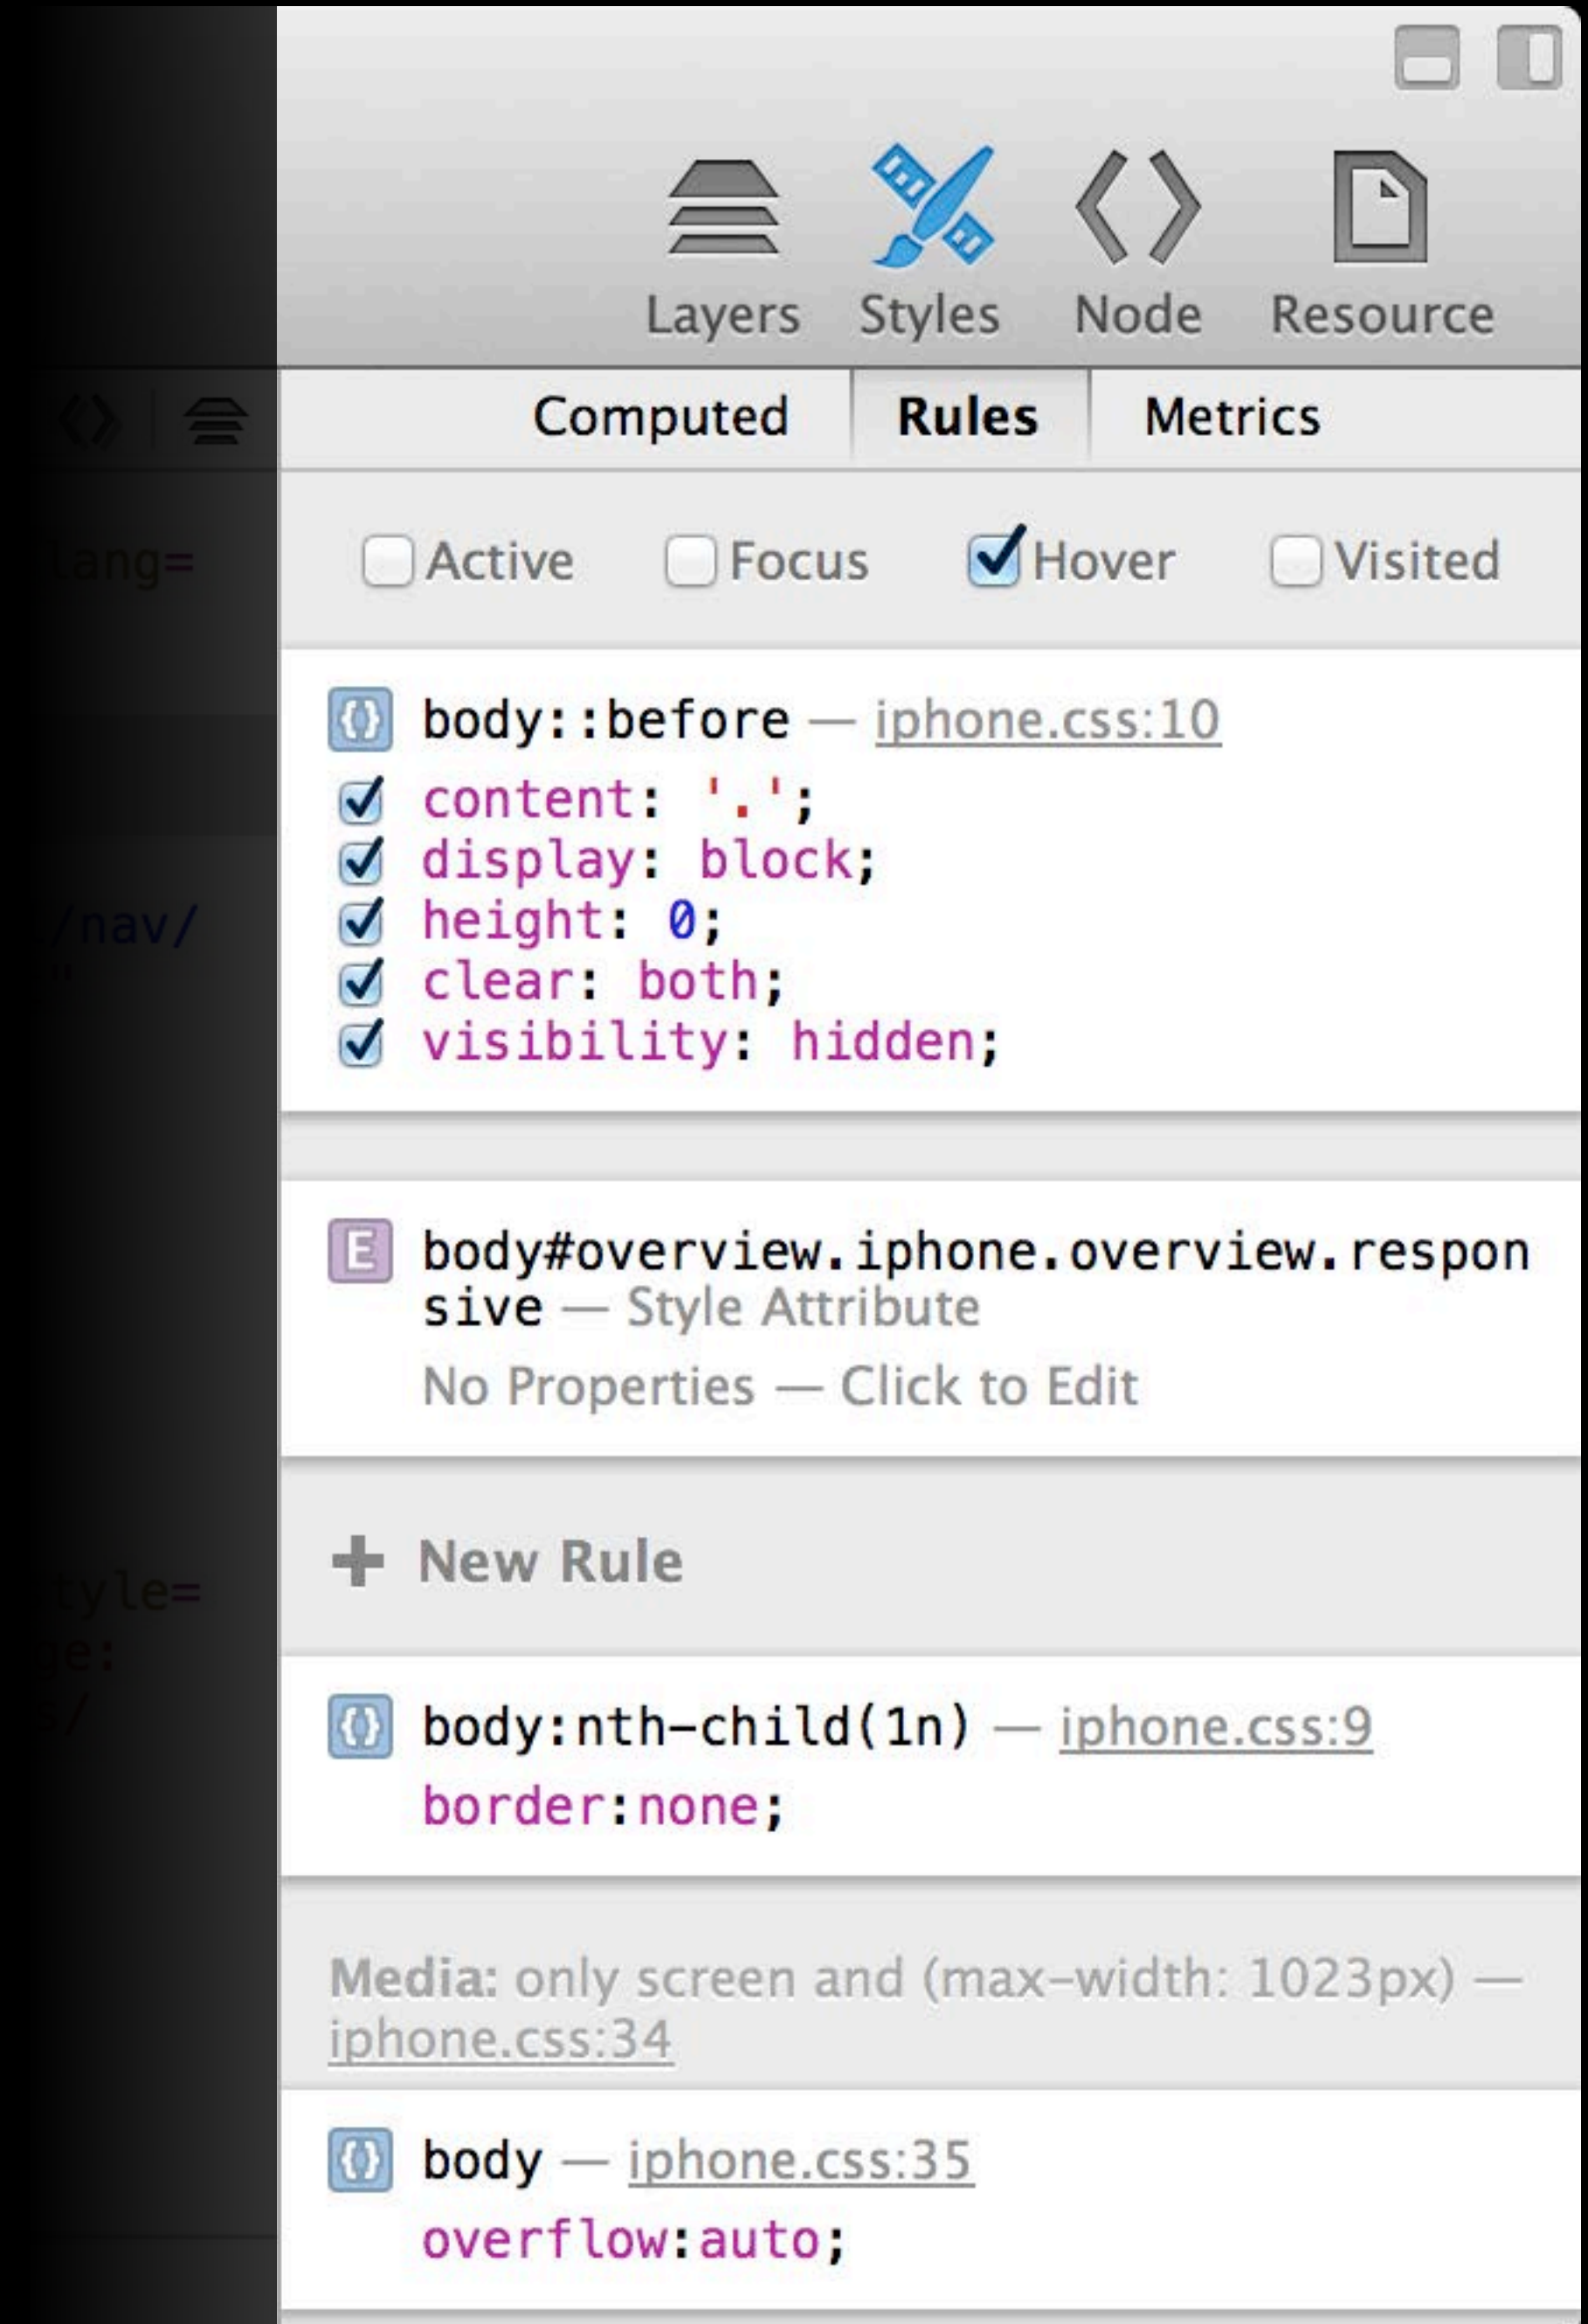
lang=

/nav/

tyle=
e:

Layers Styles Node Resource

Computed Rules Metrics

Active Focus Hover Visited

body::before — iphone.css:10
content: '.';
display: block;
height: 0;
clear: both;
visibility: hidden;

body#overview.iphone.overview.responsive — Style Attribute
No Properties — Click to Edit

+ New Rule

body:nth-child(1n) — iphone.css:9
border:none;

Media: only screen and (max-width: 1023px) — iphone.css:34

body — iphone.css:35
overflow:auto;